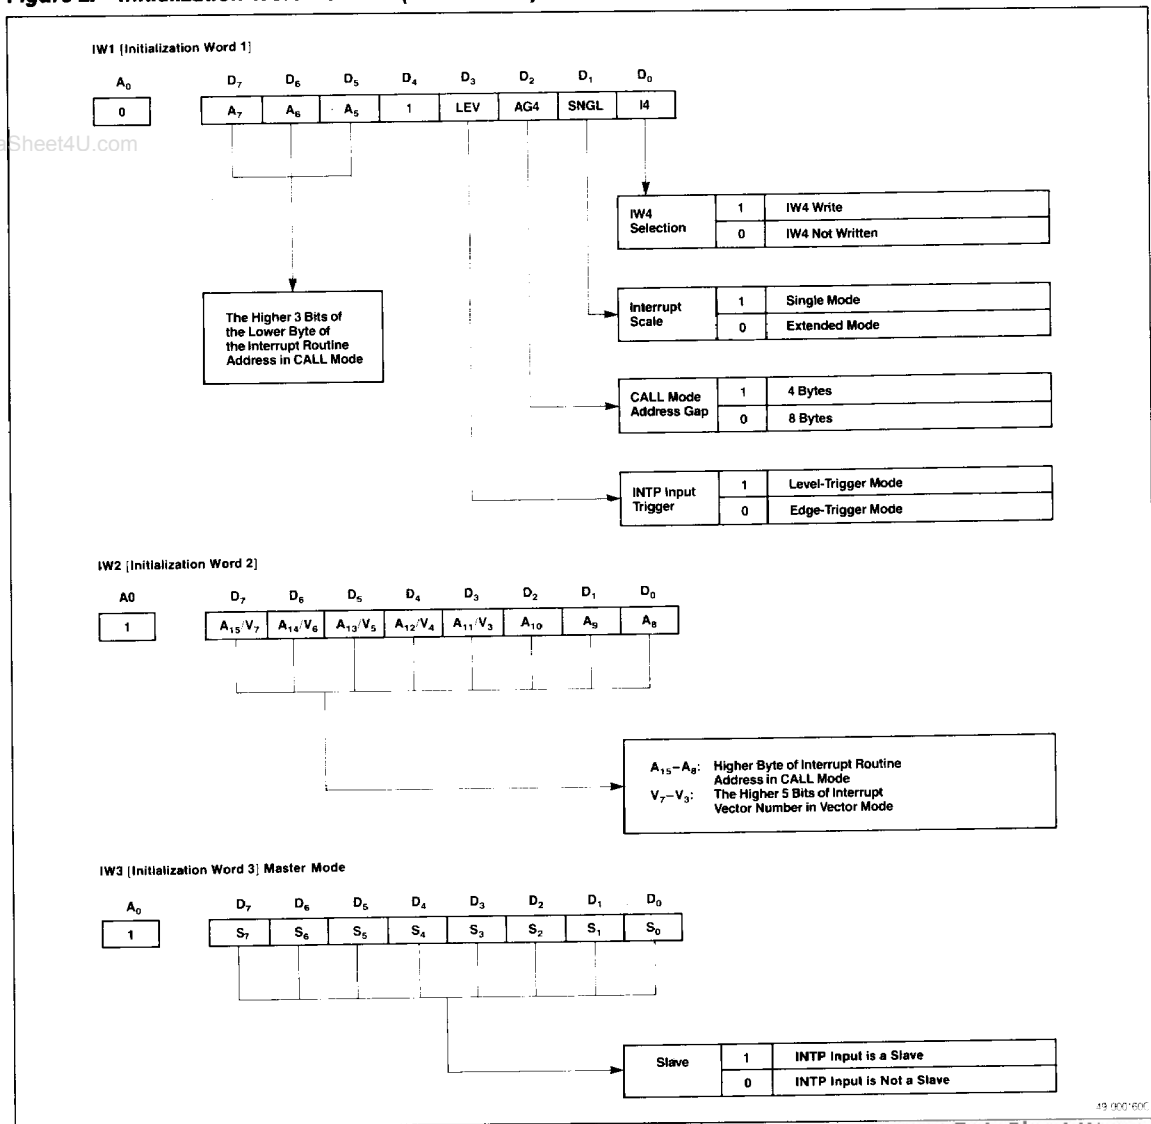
Figure 2. Initialization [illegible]

IW1 [Initialization Word 1]

| $A_0$ |
|---|
| 0 |

| $D_7$ | $D_6$ | $D_5$ | $D_4$ | $D_3$ | $D_2$ | $D_1$ | $D_0$ |
|---|---|---|---|---|---|---|---|
| $A_7$ | $A_6$ | $A_5$ | 1 | LEV | AG4 | SNGL | I4 |

Sheet4U.com

| IW4 Selection | 1 | IW4 Write |
|---|---|---|
| | 0 | IW4 Not Written |

The Higher 3 Bits of the Lower Byte of the Interrupt Routine Address in CALL Mode

| Interrupt Scale | 1 | Single Mode |
|---|---|---|
| | 0 | Extended Mode |

| CALL Mode Address Gap | 1 | 4 Bytes |
|---|---|---|
| | 0 | 8 Bytes |

| INTP Input Trigger | 1 | Level-Trigger Mode |
|---|---|---|
| | 0 | Edge-Trigger Mode |

IW2 [Initialization Word 2]

| A0 |
|---|
| 1 |

| $D_7$ | $D_6$ | $D_5$ | $D_4$ | $D_3$ | $D_2$ | $D_1$ | $D_0$ |
|---|---|---|---|---|---|---|---|
| $A_{15}/V_7$ | $A_{14}/V_6$ | $A_{13}/V_5$ | $A_{12}/V_4$ | $A_{11}/V_3$ | $A_{10}$ | $A_9$ | $A_8$ |

$A_{15}-A_8$: Higher Byte of Interrupt Routine Address in CALL Mode
$V_7-V_3$: The Higher 5 Bits of Interrupt Vector Number in Vector Mode

IW3 [Initialization Word 3] Master Mode

| $A_0$ |
|---|
| 1 |

| $D_7$ | $D_6$ | $D_5$ | $D_4$ | $D_3$ | $D_2$ | $D_1$ | $D_0$ |
|---|---|---|---|---|---|---|---|
| $S_7$ | $S_6$ | $S_5$ | $S_4$ | $S_3$ | $S_2$ | $S_1$ | $S_0$ |

| Slave | 1 | INTP Input is a Slave |
|---|---|---|
| | 0 | INTP Input is Not a Slave |

49-000160C